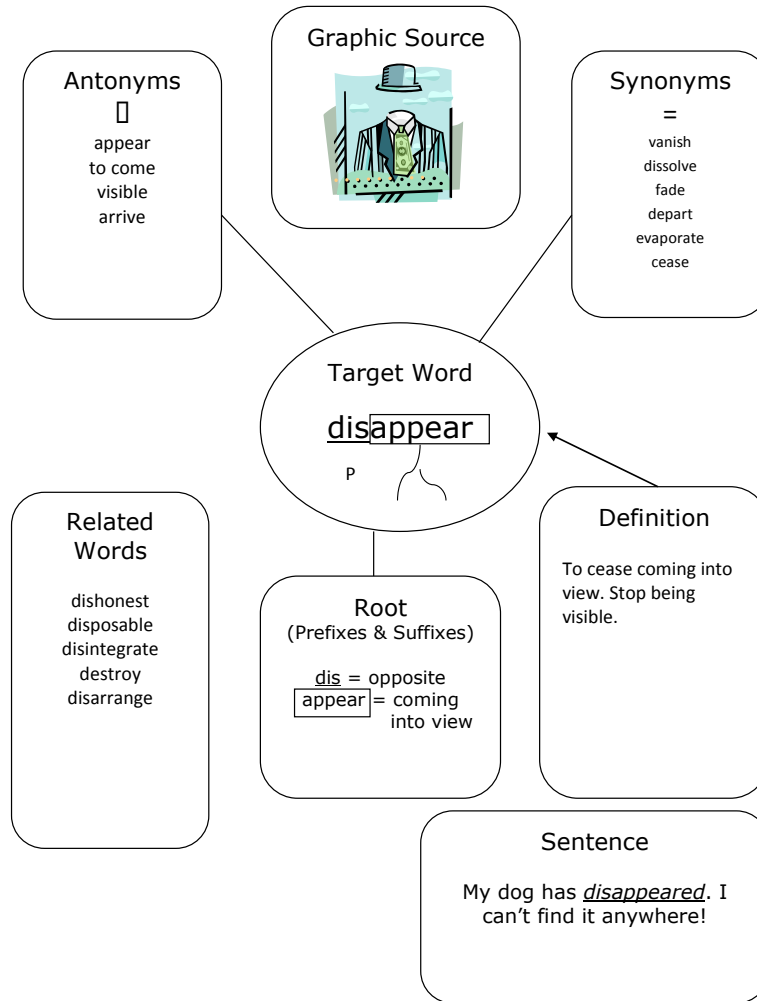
Graphic Source

Antonyms
▯
appear
to come
visible
arrive

Synonyms
=
vanish
dissolve
fade
depart
evaporate
cease

Target Word
disappear
P

Related Words
dishonest
disposable
disintegrate
destroy
disarrange

Root
(Prefixes & Suffixes)
dis = opposite
appear = coming into view

Definition
To cease coming into view. Stop being visible.

Sentence
My dog has *disappeared*. I can't find it anywhere!